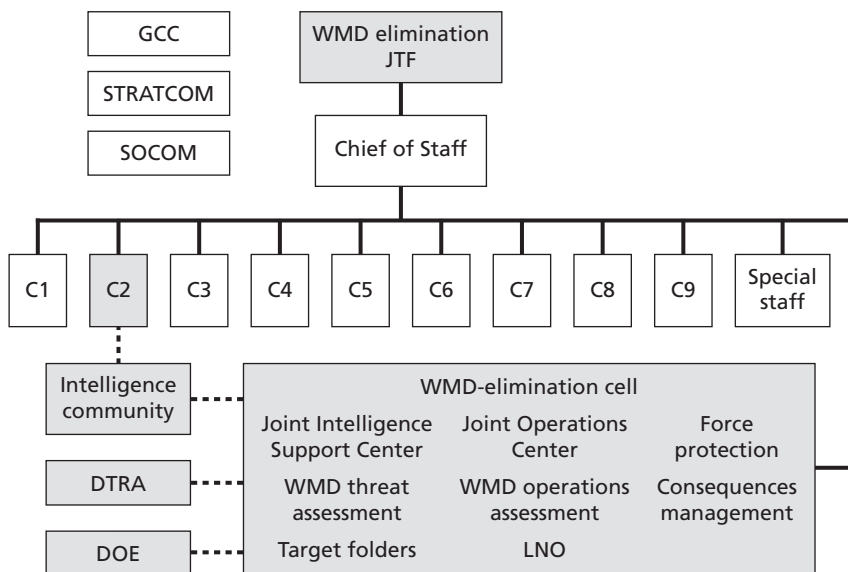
GCC

STRATCOM

SOCOM

WMD elimination JTF

Chief of Staff

C1

C2

C3

C4

C5

C6

C7

C8

C9

Special staff

Intelligence community

DTRA

DOE

WMD-elimination cell

Joint Intelligence Support Center

Joint Operations Center

Force protection

WMD threat assessment

WMD operations assessment

Consequences management

Target folders

LNO